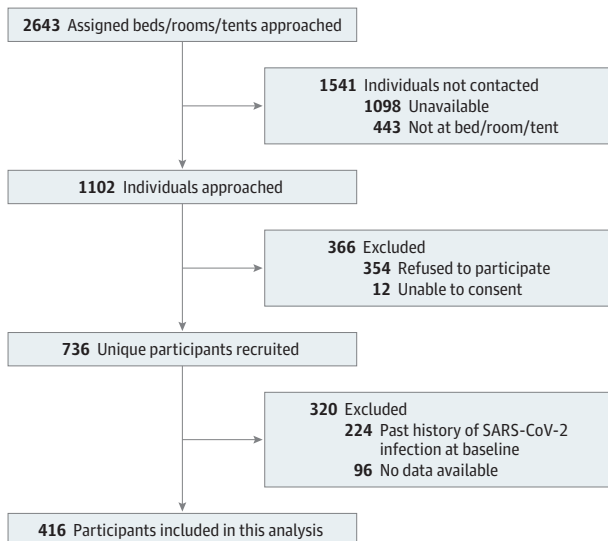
2643 Assigned beds/rooms/tents approached

1541 Individuals not contacted
1098 Unavailable
443 Not at bed/room/tent

1102 Individuals approached

366 Excluded
354 Refused to participate
12 Unable to consent

736 Unique participants recruited

320 Excluded
224 Past history of SARS-CoV-2 infection at baseline
96 No data available

416 Participants included in this analysis